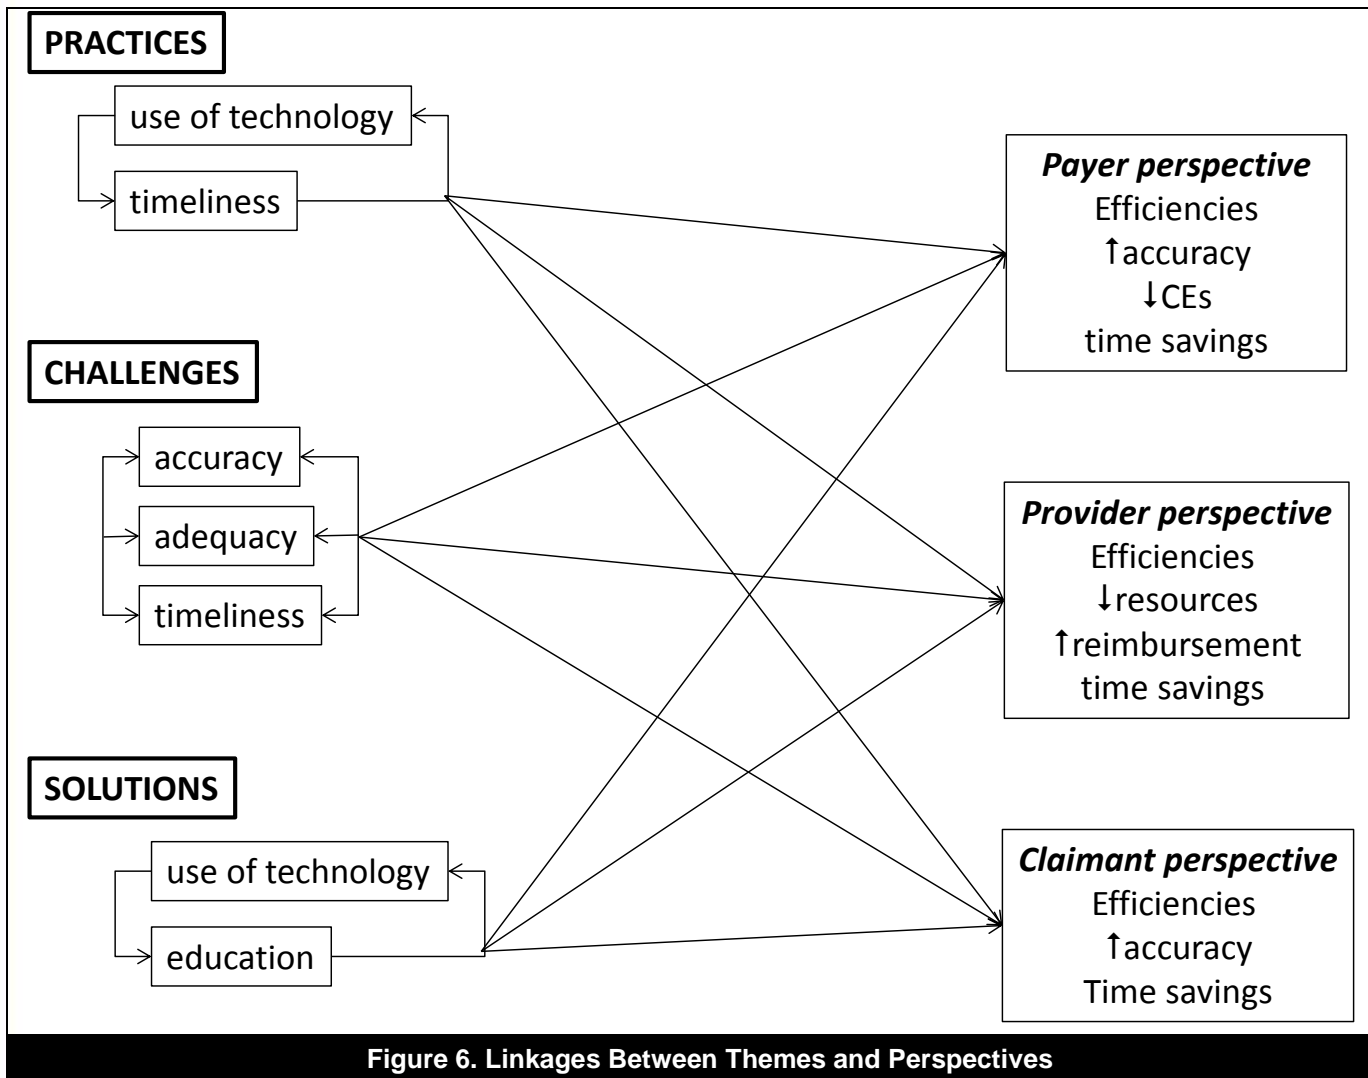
PRACTICES

use of technology

timeliness

CHALLENGES

accuracy

adequacy

timeliness

SOLUTIONS

use of technology

education

*Payer perspective*
Efficiencies
↑accuracy
↓CEs
time savings

*Provider perspective*
Efficiencies
↓resources
↑reimbursement
time savings

*Claimant perspective*
Efficiencies
↑accuracy
Time savings

Figure 6. Linkages Between Themes and Perspectives